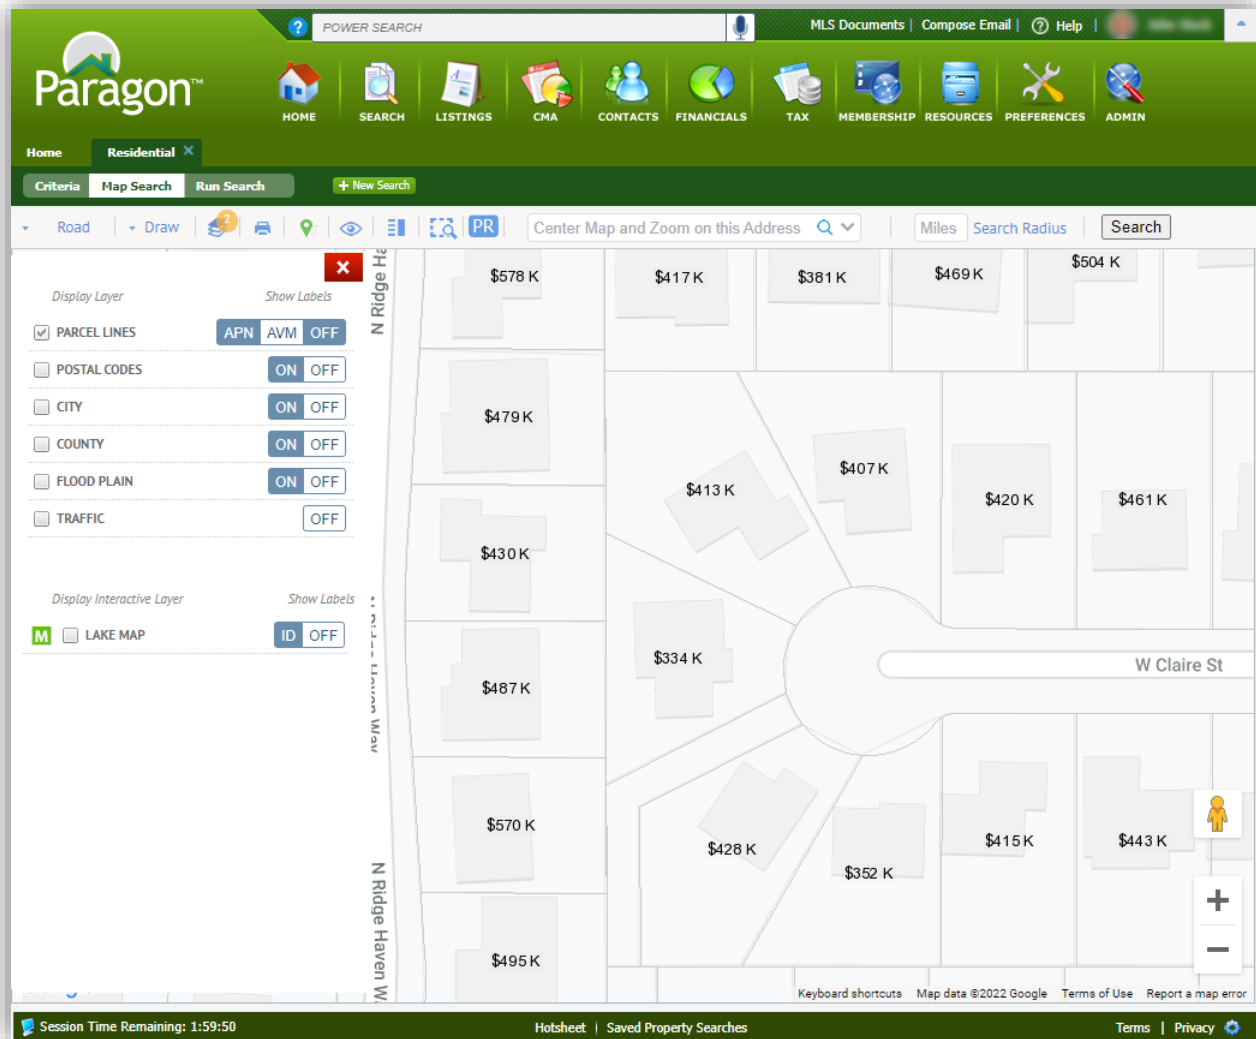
POWER SEARCH
MLS Documents | Compose Email | Help |
Paragon™
HOME SEARCH LISTINGS CMA CONTACTS FINANCIALS TAX MEMBERSHIP RESOURCES PREFERENCES ADMIN
Home Residential
Criteria Map Search Run Search + New Search
Road Draw 2 PR Center Map and Zoom on this Address Miles Search Radius Search

Display Layer Show Labels
PARCEL LINES APN AVM OFF
POSTAL CODES ON OFF
CITY ON OFF
COUNTY ON OFF
FLOOD PLAIN ON OFF
TRAFFIC OFF

Display Interactive Layer Show Labels
M LAKE MAP ID OFF

N Ridge Ha
$578 K $417 K $381 K $469 K $504 K
$479 K
$407 K
$413 K $420 K $461 K
$430 K
$334 K W Claire St
$487 K
$570 K
$428 K $415 K $443 K
$352 K
$495 K
N Ridge Haven W
Keyboard shortcuts Map data ©2022 Google Terms of Use Report a map error

Session Time Remaining: 1:59:50 Hotsheet | Saved Property Searches Terms | Privacy